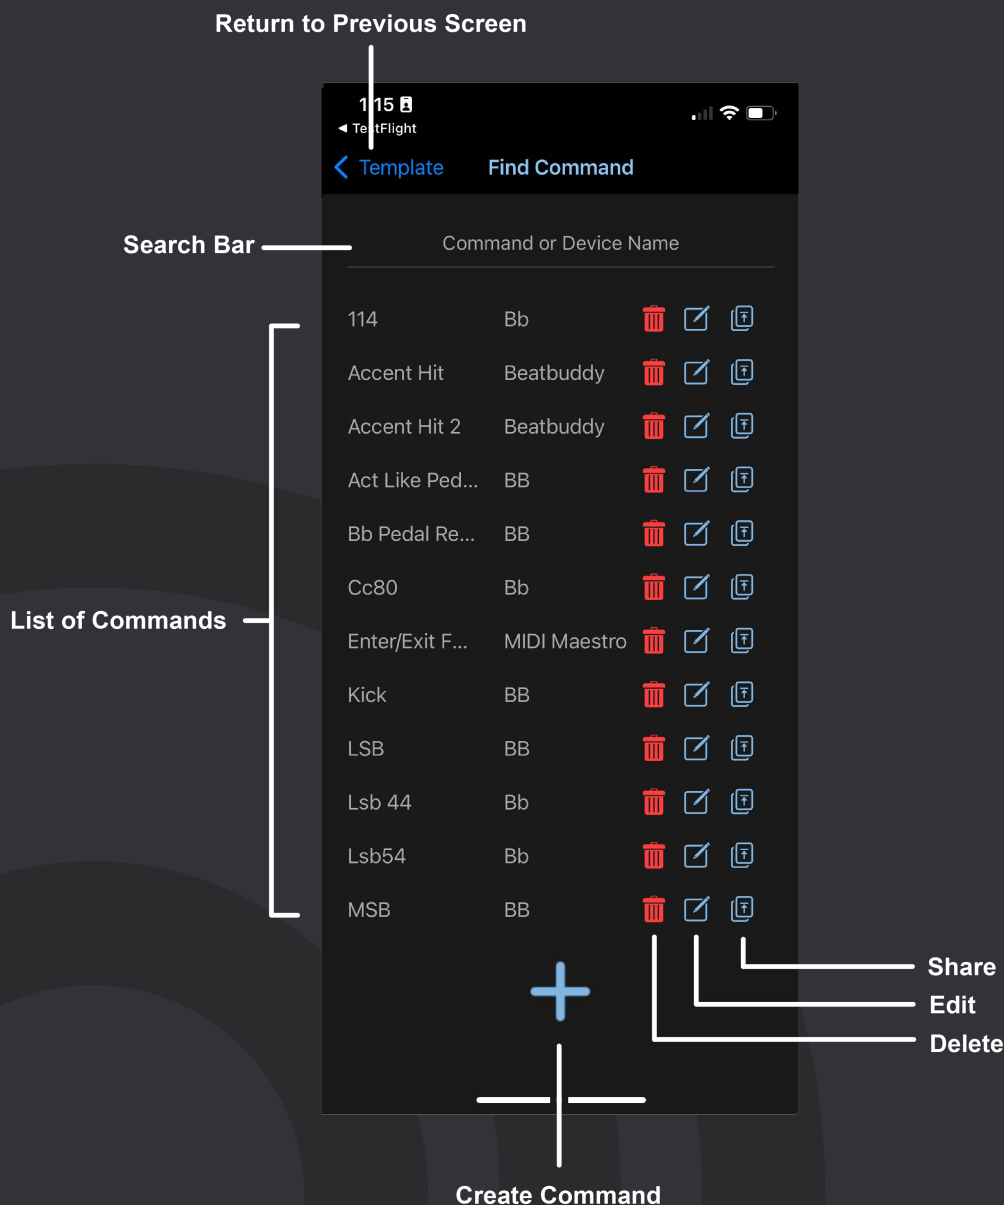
Return to Previous Screen

1:15
◀ TestFlight

Template Find Command

Search Bar

Command or Device Name

List of Commands

| | |
|---|---|
| 114 | Bb |
| Accent Hit | Beatbuddy |
| Accent Hit 2 | Beatbuddy |
| Act Like Ped... | BB |
| Bb Pedal Re... | BB |
| Cc80 | Bb |
| Enter/Exit F... | MIDI Maestro |
| Kick | BB |
| LSB | BB |
| Lsb 44 | Bb |
| Lsb54 | Bb |
| MSB | BB |

Share
Edit
Delete

Create Command